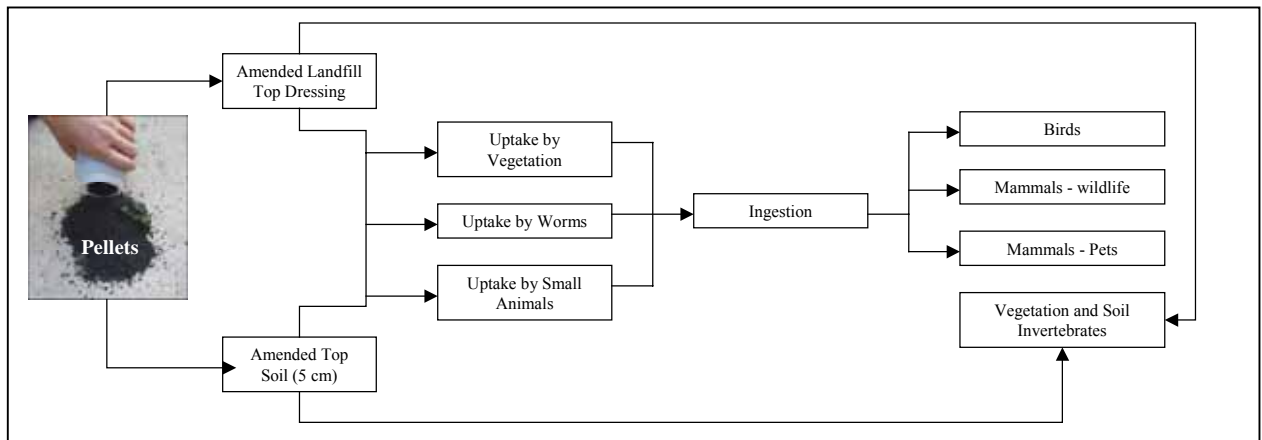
Pellets

Amended Landfill Top Dressing

Amended Top Soil (5 cm)

Uptake by Vegetation

Uptake by Worms

Uptake by Small Animals

Ingestion

Birds

Mammals - wildlife

Mammals - Pets

Vegetation and Soil Invertebrates